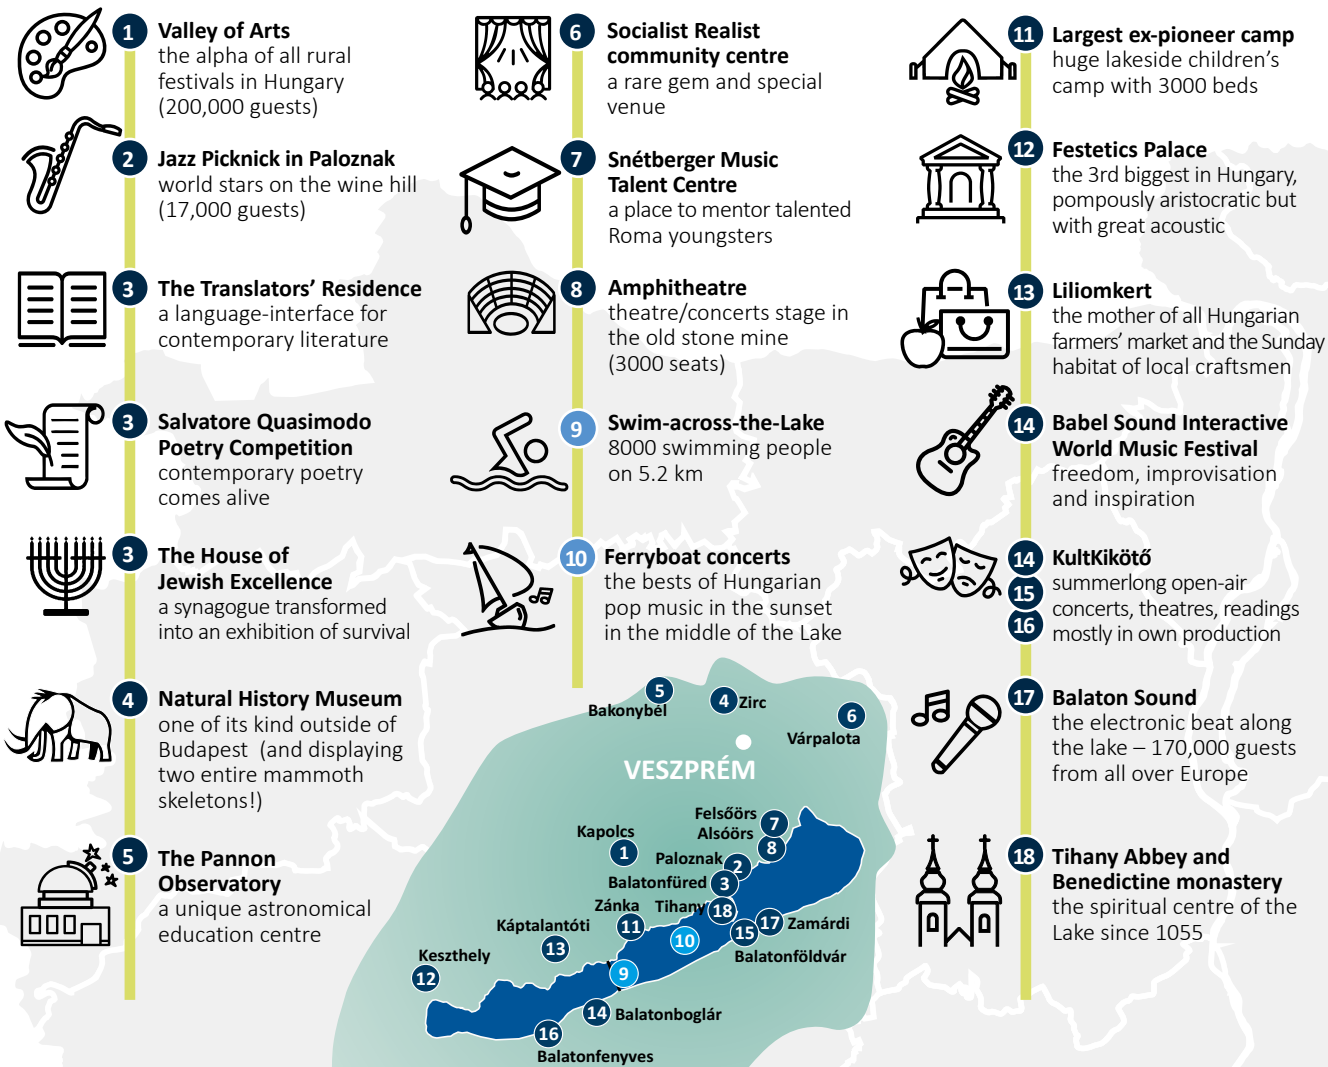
1 Valley of Arts
the alpha of all rural festivals in Hungary (200,000 guests)

2 Jazz Picknick in Paloznak
world stars on the wine hill (17,000 guests)

3 The Translators' Residence
a language-interface for contemporary literature

3 Salvatore Quasimodo Poetry Competition
contemporary poetry comes alive

3 The House of Jewish Excellence
a synagogue transformed into an exhibition of survival

4 Natural History Museum
one of its kind outside of Budapest (and displaying two entire mammoth skeletons!)

5 The Pannon Observatory
a unique astronomical education centre

6 Socialist Realist community centre
a rare gem and special venue

7 Snétberger Music Talent Centre
a place to mentor talented Roma youngsters

8 Amphitheatre
theatre/concerts stage in the old stone mine (3000 seats)

9 Swim-across-the-Lake
8000 swimming people on 5.2 km

10 Ferryboat concerts
the bests of Hungarian pop music in the sunset in the middle of the Lake

11 Largest ex-pioneer camp
huge lakeside children's camp with 3000 beds

12 Festetics Palace
the 3rd biggest in Hungary, pompously aristocratic but with great acoustic

13 Liliomkert
the mother of all Hungarian farmers' market and the Sunday habitat of local craftsmen

14 Babel Sound Interactive World Music Festival
freedom, improvisation and inspiration

14 15 16 KultKikötő
summerlong open-air concerts, theatres, readings mostly in own production

17 Balaton Sound
the electronic beat along the lake – 170,000 guests from all over Europe

18 Tihany Abbey and Benedictine monastery
the spiritual centre of the Lake since 1055

5 Bakonybél
4 Zirc
6 Várpalota
VESZPRÉM
Felsőörs
Alsóörs 7
8
Kapolcs
1
Paloznak 2
Balatonfüred 3
Zánka
Tihany 18
Káptalantóti
11
10
15
17 Zamárdi
13
Balatonföldvár
Keszthely
12
9
14 Balatonboglár
16
Balatonfenyves